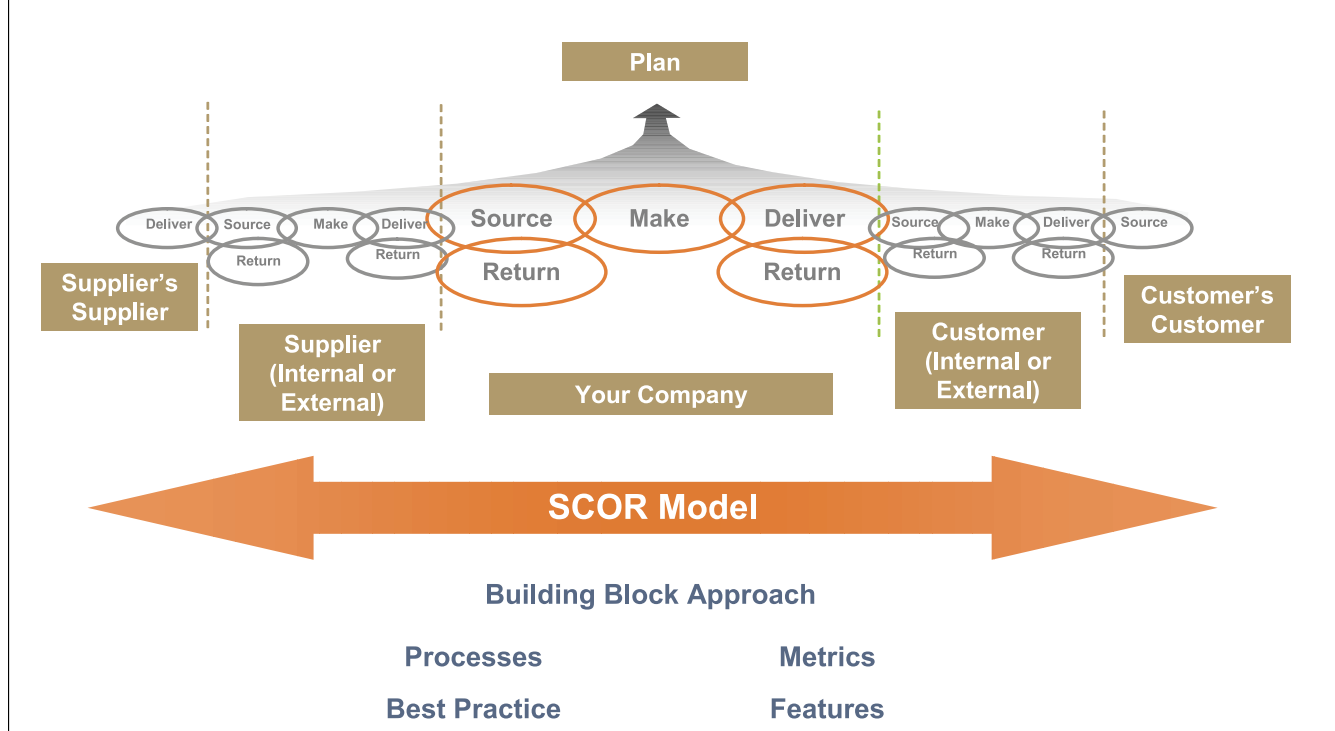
Plan

Deliver Source Make Deliver Return Return

Source Make Deliver
Return Return

Source Make Deliver Source
Return Return

Supplier's Supplier

Supplier (Internal or External)

Your Company

Customer (Internal or External)

Customer's Customer

SCOR Model

Building Block Approach

Processes

Metrics

Best Practice

Features